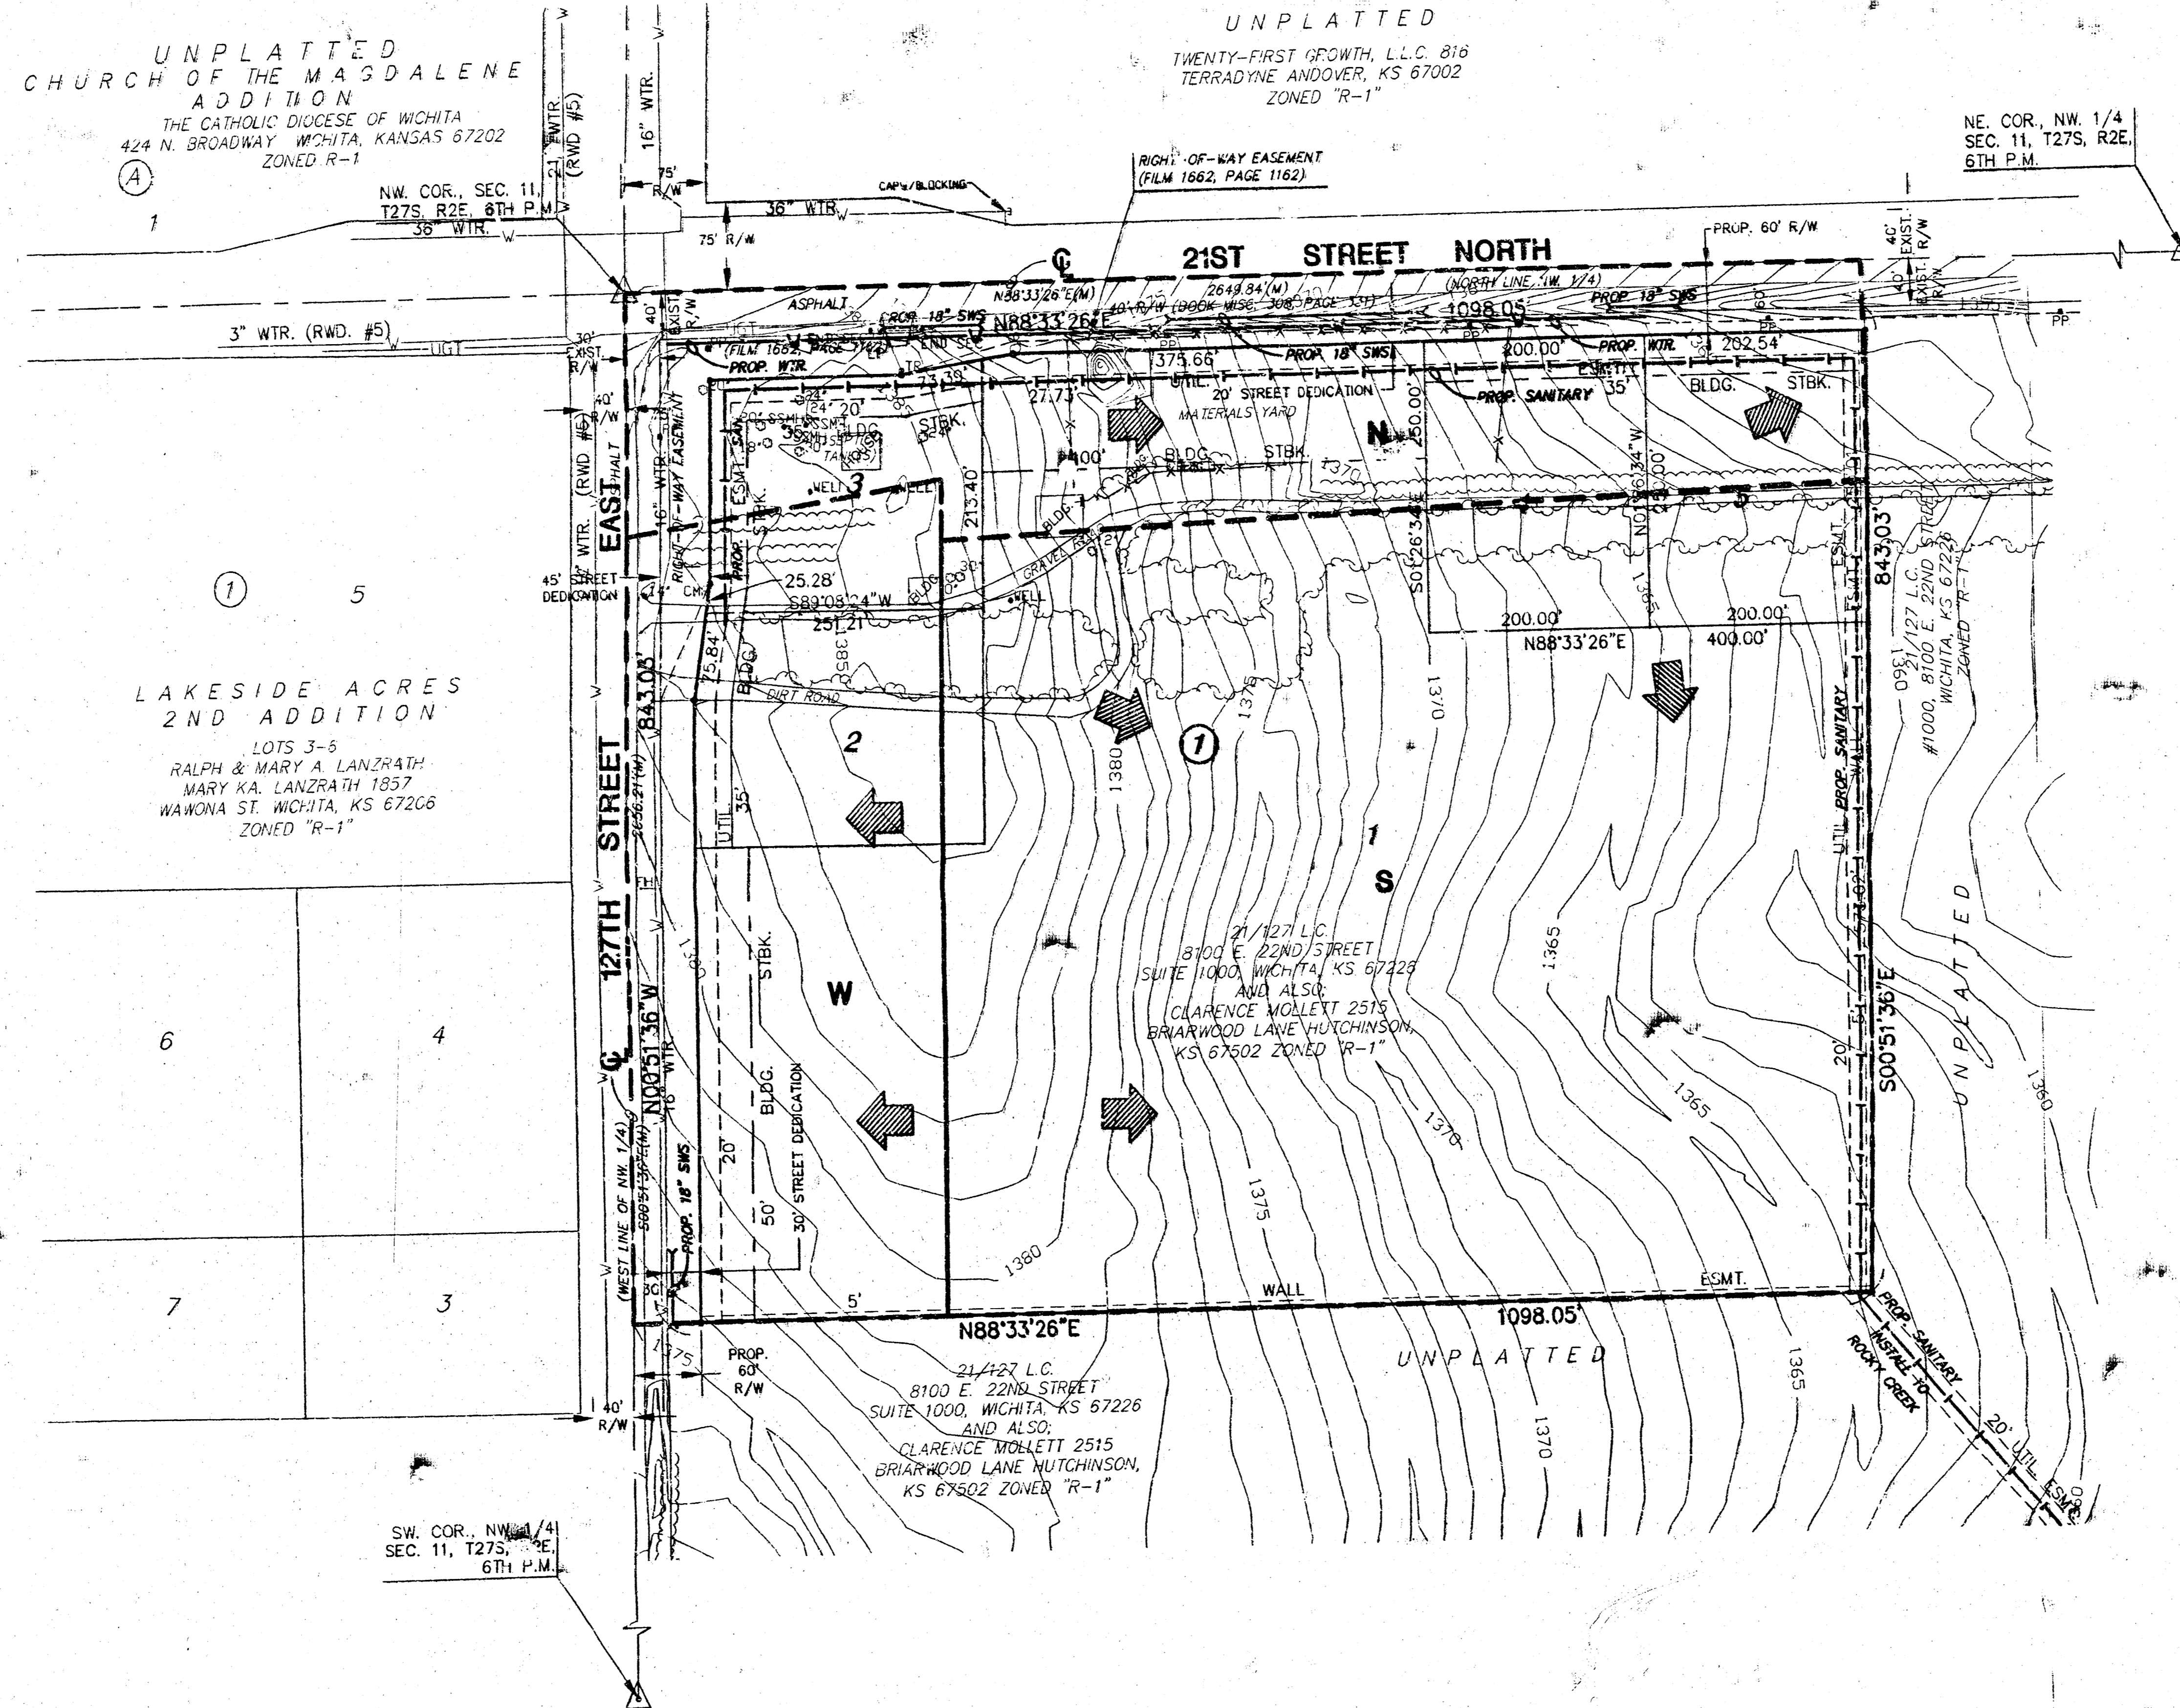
UNPLATTED
CHURCH OF THE MAGDALENE
ADDITION
THE CATHOLIC DIOCESE OF WICHITA
424 N. BROADWAY WICHITA, KANSAS 67202
ZONED R-1

A

1

UNPLATTED
TWENTY-FIRST GROWTH, L.L.C. 816
TERRADYNE ANDOVER, KS 67002
ZONED "R-1"

NE. COR., NW. 1/4
SEC. 11, T27S, R2E,
6TH P.M.

NW. COR., SEC. 11,
T27S, R2E, 6TH P.M.

16" WTR.
8" WTR. (RWD #5)
75' R/W
36" WTR.
36" WTR.
CAPS/BLOCKING
RIGHT-OF-WAY EASEMENT
(FILM 1662, PAGE 1162)
75' R/W
PROP. 60' R/W
40' EXIST. R/W
21ST STREET NORTH
N88°33'26"E(M)
2649.84'(M)
(NORTH LINE, NW. 1/4)
40' R/W (BOOK MISC. 308 PAGE 531)
1098.05'
PROP. 18" SWS
ASPHALT
PROP. 18" SWS
N88°33'26"E
3" WTR. (RWD. #5)
UGT
30' EXIST. R/W
40' EXIST. R/W
(FILM 1662, PAGE 1162)
END SO
PROP. WTR.
375.66'
PROP. 18" SWS
200.00'
PROP. WTR.
202.54'
UTIL.
20' STREET DEDICATION
MATERIALS YARD
PROP. SANITARY
ESMT.
35'
BLDG.
STBK.
73.39'
27.73'
50.00'
N
24'
20'
SSMH
BLDG.
TANKS
STBK.
100'
BLDG.
STBK.
1370
40' R/W
(RWD #5)
ASPHALT
16" WTR.
RIGHT-OF-WAY EASEMENT
ESMT.
STBK.
WELL
3
WELL
213.40'
N01°26'34"W
S01°26'34"E
5
843.03'
EAST
45' STREET DEDICATION
PROP.
25.28'
S89°03'24"W
251.21'
GRAVEL
BLDG.
WELL
1365
200.00'
200.00'
N88°33'26"E
400.00'
ESMT.
1
5
LAKESIDE ACRES
2ND ADDITION
LOTS 3-5
RALPH & MARY A. LANZRATH
MARY KA. LANZRATH 1857
WAWONA ST. WICHITA, KS 67206
ZONED "R-1"
843.03'
75.84'
BLDG.
385
DIRT ROAD
1375
1380
1
1370
PROP. SANITARY
1360
21/127 L.C.
#1000, 8100 E. 22ND STREET
WICHITA, KS 67226
ZONED "R-1"
127TH STREET
2656.21'(M)
UTIL.
35'
2
1
S
FH
STBK.
W
21/127 L.C.
8100 E. 22ND STREET
SUITE 1000, WICHITA, KS 67226
AND ALSO;
CLARENCE MOLLETT 2515
BRIARWOOD LANE HUTCHINSON,
KS 67502 ZONED "R-1"
1365
UNPLATTED
6
4
N00°51'36"W
16" WTR.
BLDG.
30' STREET DEDICATION
20'
50'
1365
1370
1375
1380
20'
S00°51'36"E
1360
(WEST LINE OF NW. 1/4)
S00°51'36"E(M)
PROP. 18" SWS
30'
7
3
5'
WALL
ESMT.
N88°33'26"E
1098.05'
UNPLATTED
PROP. 60' R/W
1375
40' R/W
21/127 L.C.
8100 E. 22ND STREET
SUITE 1000, WICHITA, KS 67226
AND ALSO;
CLARENCE MOLLETT 2515
BRIARWOOD LANE HUTCHINSON,
KS 67502 ZONED "R-1"
1370
1365
PROP. SANITARY
INSTALL TO ROCKY CREEK
20' UTIL. ESMT.
SW. COR., NW. 1/4
SEC. 11, T27S, R2E,
6TH P.M.